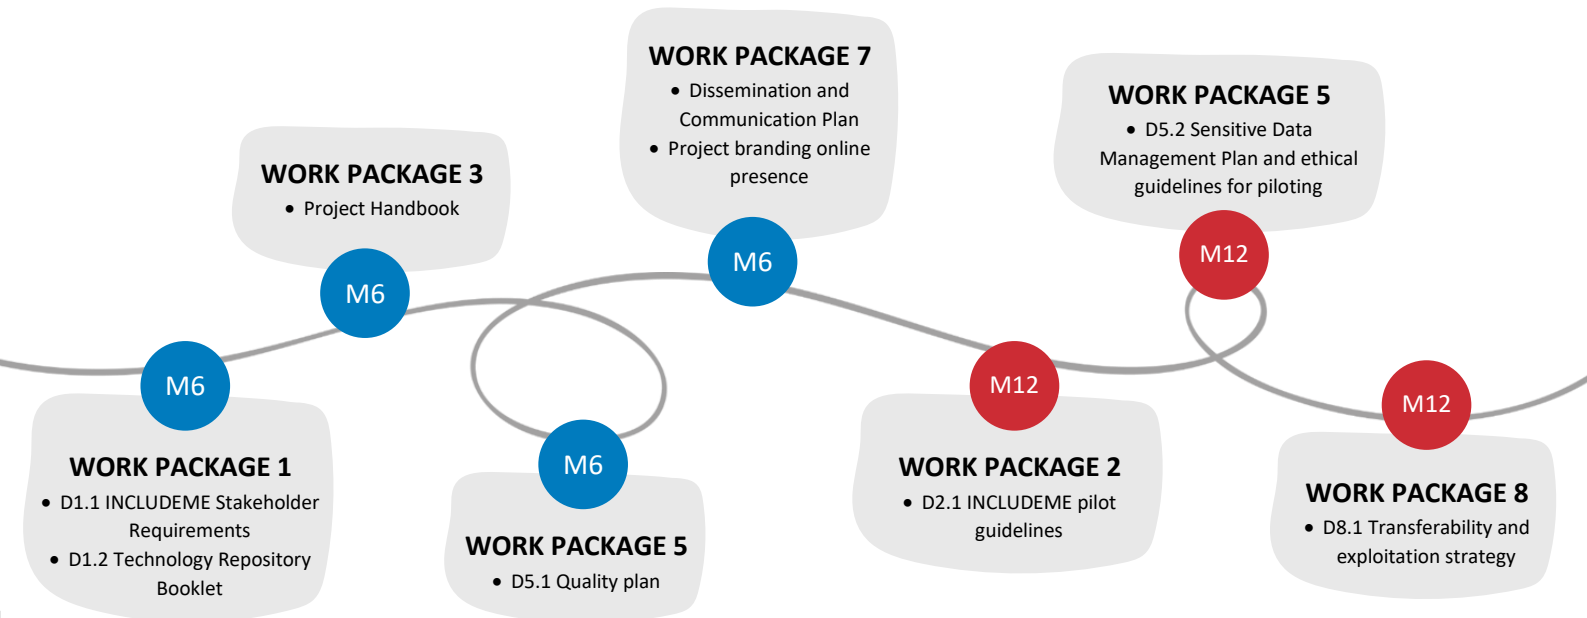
M6

WORK PACKAGE 1
- D1.1 INCLUDEME Stakeholder Requirements
- D1.2 Technology Repository Booklet

M6

WORK PACKAGE 3
- Project Handbook

M6

WORK PACKAGE 5
- D5.1 Quality plan

WORK PACKAGE 7
- Dissemination and Communication Plan
- Project branding online presence

M6

M12

WORK PACKAGE 2
- D2.1 INCLUDEME pilot guidelines

WORK PACKAGE 5
- D5.2 Sensitive Data Management Plan and ethical guidelines for piloting

M12

M12

WORK PACKAGE 8
- D8.1 Transferability and exploitation strategy